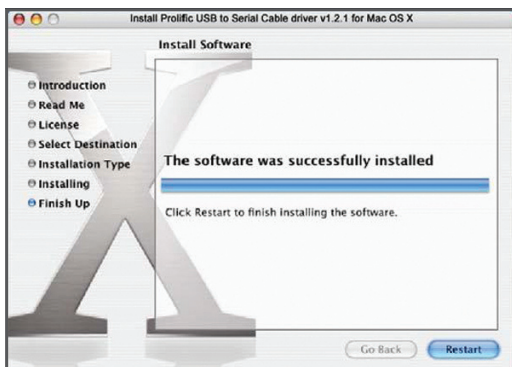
Install Prolific USB to Serial Cable driver v1.2.1 for Mac OS X

Install Software

Introduction
Read Me
License
Select Destination
Installation Type
Installing
Finish Up

The software was successfully installed

Click Restart to finish installing the software.

Go Back
Restart